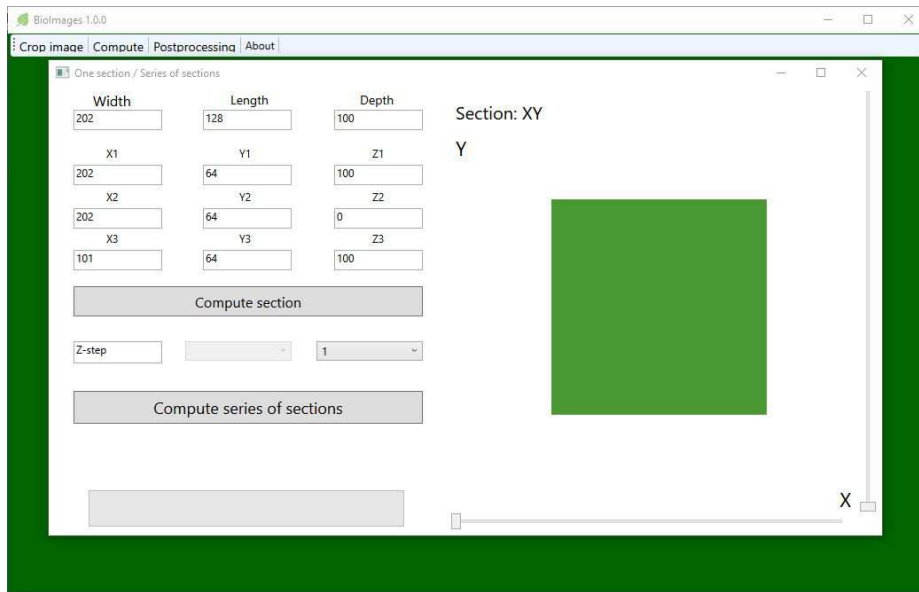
BioImages 1.0.0

Crop image | Compute | Postprocessing | About

One section / Series of sections

Width
202

Length
128

Depth
100

X1
202

Y1
64

Z1
100

X2
202

Y2
64

Z2
0

X3
101

Y3
64

Z3
100

Compute section

Z-step

1

Compute series of sections

Section: XY

Y

X